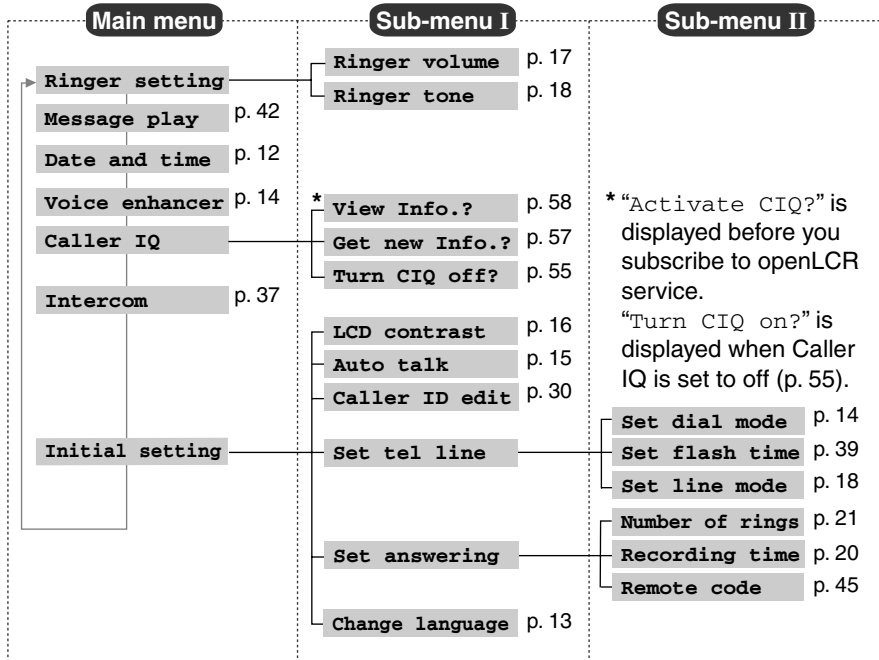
Main menu

Sub-menu I

Sub-menu II

Ringer setting

Ringer volume p. 17

Ringer tone p. 18

Message play p. 42

Date and time p. 12

Voice enhancer p. 14

Caller IQ

* View Info.? p. 58

Get new Info.? p. 57

Turn CIQ off? p. 55

* "Activate CIQ?" is displayed before you subscribe to openLCR service. "Turn CIQ on?" is displayed when Caller IQ is set to off (p. 55).

Intercom p. 37

LCD contrast p. 16

Auto talk p. 15

Caller ID edit p. 30

Initial setting

Set tel line

Set dial mode p. 14

Set flash time p. 39

Set line mode p. 18

Set answering

Number of rings p. 21

Recording time p. 20

Remote code p. 45

Change language p. 13